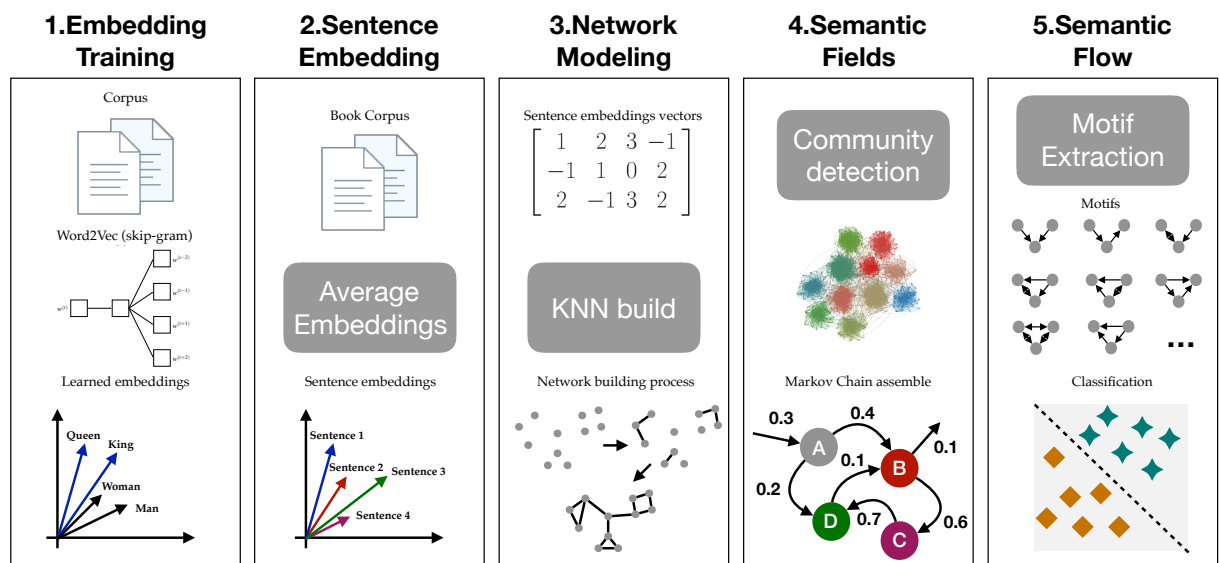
1.Embedding Training

Corpus

Word2Vec (skip-gram)

$w^{(t)}$ $w^{(t-2)}$ $w^{(t-1)}$ $w^{(t+1)}$ $w^{(t+2)}$

Learned embeddings

Queen
King
Woman
Man

2.Sentence Embedding

Book Corpus

Average Embeddings

Sentence embeddings

Sentence 1
Sentence 2
Sentence 3
Sentence 4

3.Network Modeling

Sentence embeddings vectors

$\begin{bmatrix} 1 & 2 & 3 & -1 \\ -1 & 1 & 0 & 2 \\ 2 & -1 & 3 & 2 \end{bmatrix}$

KNN build

Network building process

4.Semantic Fields

Community detection

Markov Chain assemble

0.3
0.4
A
0.1
B
0.1
0.2
D
0.7
C
0.6

5.Semantic Flow

Motif Extraction

Motifs

...

Classification